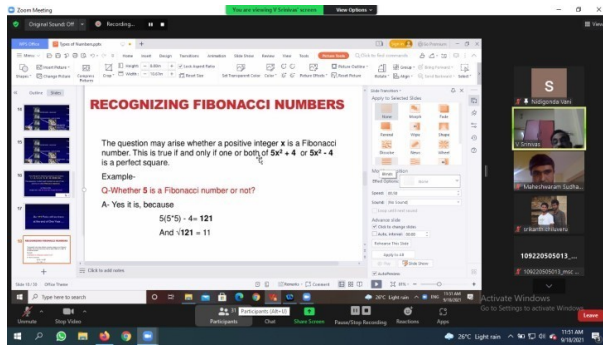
Zoom Meeting

Original Sound: Off

Recording...

You are viewing S Srinivas' screen

View Options

Types of Numbers.pptx

Home Insert Design Transitions Animation Slide Show Review View Tools

Crop

Slide Transition

Apply to Selected Slides

RECOGNIZING FIBONACCI NUMBERS

The question may arise whether a positive integer **x** is a Fibonacci number. This is true if and only if one or both of $5x^2 + 4$ or $5x^2 - 4$ is a perfect square.

Example-

Q-Whether **5** is a Fibonacci number or not?

A- Yes it is, because

$5(5*5) - 4 = 121$

And $\sqrt{121} = 11$

Click to add notes

Speed

Sound

Advance slide

Apply to All

Play

Slide Show

AutoPreview

Nidigonda Vani

Srinivas

Maheshwaram Sudha...

srikanth chiluveru

109220505013_...

109220505013_mscr...

Type here to search

26°C Light rain

ENG

11:51 AM
9/18/2021

Activate Windows
Go to Settings to activate Windows.

Unmute

Stop Video

Participants

Share Screen

Pause/Stop Recording

Reactions

Apps

Leave

26°C Light rain

11:51 AM
9/18/2021